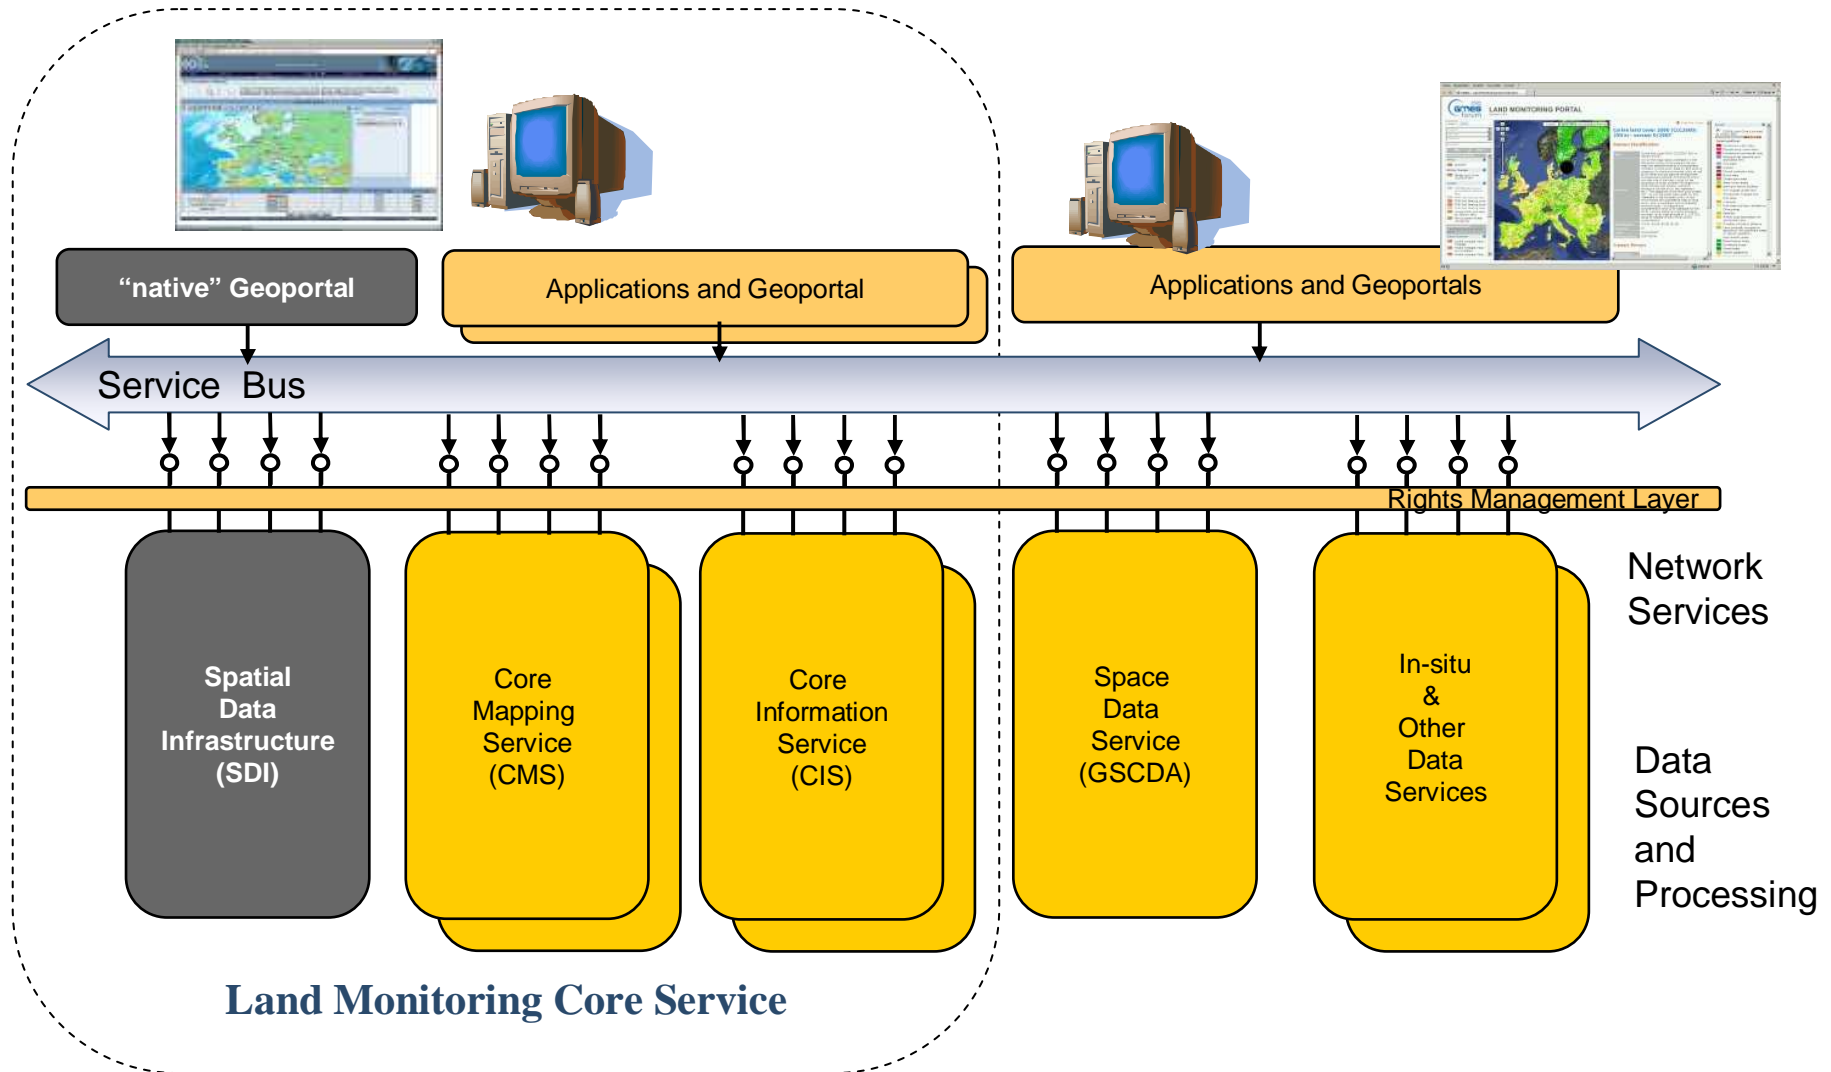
“native” Geoportal

Applications and Geoportal

Applications and Geoportals

LAND MONITORING PORTAL

Service Bus

Rights Management Layer

Network Services

Spatial Data Infrastructure (SDI)

Core Mapping Service (CMS)

Core Information Service (CIS)

Space Data Service (GSCDA)

In-situ & Other Data Services

Data Sources and Processing

Land Monitoring Core Service